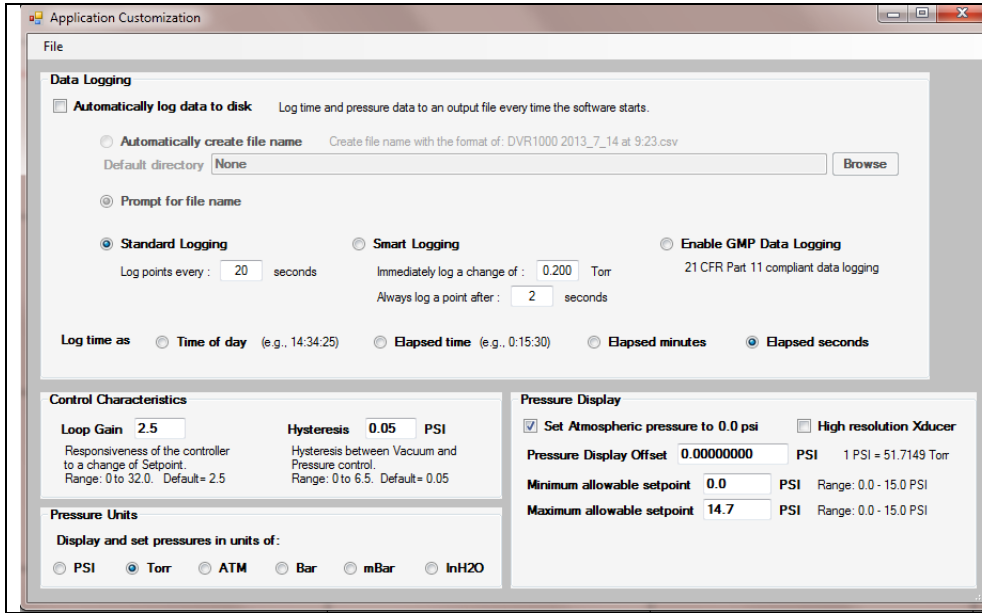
Application Customization

File

Data Logging

Automatically log data to disk

Log time and pressure data to an output file every time the software starts.

Automatically create file name

Create file name with the format of: DVR1000 2013_7_14 at 9:23.csv

Default directory None

Browse

Prompt for file name

Standard Logging

Log points every : 20 seconds

Smart Logging

Immediately log a change of : 0.200 Torr

Always log a point after : 2 seconds

Enable GMP Data Logging

21 CFR Part 11 compliant data logging

Log time as

Time of day (e.g., 14:34:25)

Elapsed time (e.g., 0:15:30)

Elapsed minutes

Elapsed seconds

Control Characteristics

Loop Gain 2.5

Responsiveness of the controller to a change of Setpoint. Range: 0 to 32.0. Default= 2.5

Hysteresis 0.05 PSI

Hysteresis between Vacuum and Pressure control. Range: 0 to 6.5. Default= 0.05

Pressure Units

Display and set pressures in units of:

PSI Torr ATM Bar mBar InH2O

Pressure Display

Set Atmospheric pressure to 0.0 psi

High resolution Xducer

Pressure Display Offset 0.00000000 PSI 1 PSI = 51.7149 Torr

Minimum allowable setpoint 0.0 PSI Range: 0.0 - 15.0 PSI

Maximum allowable setpoint 14.7 PSI Range: 0.0 - 15.0 PSI